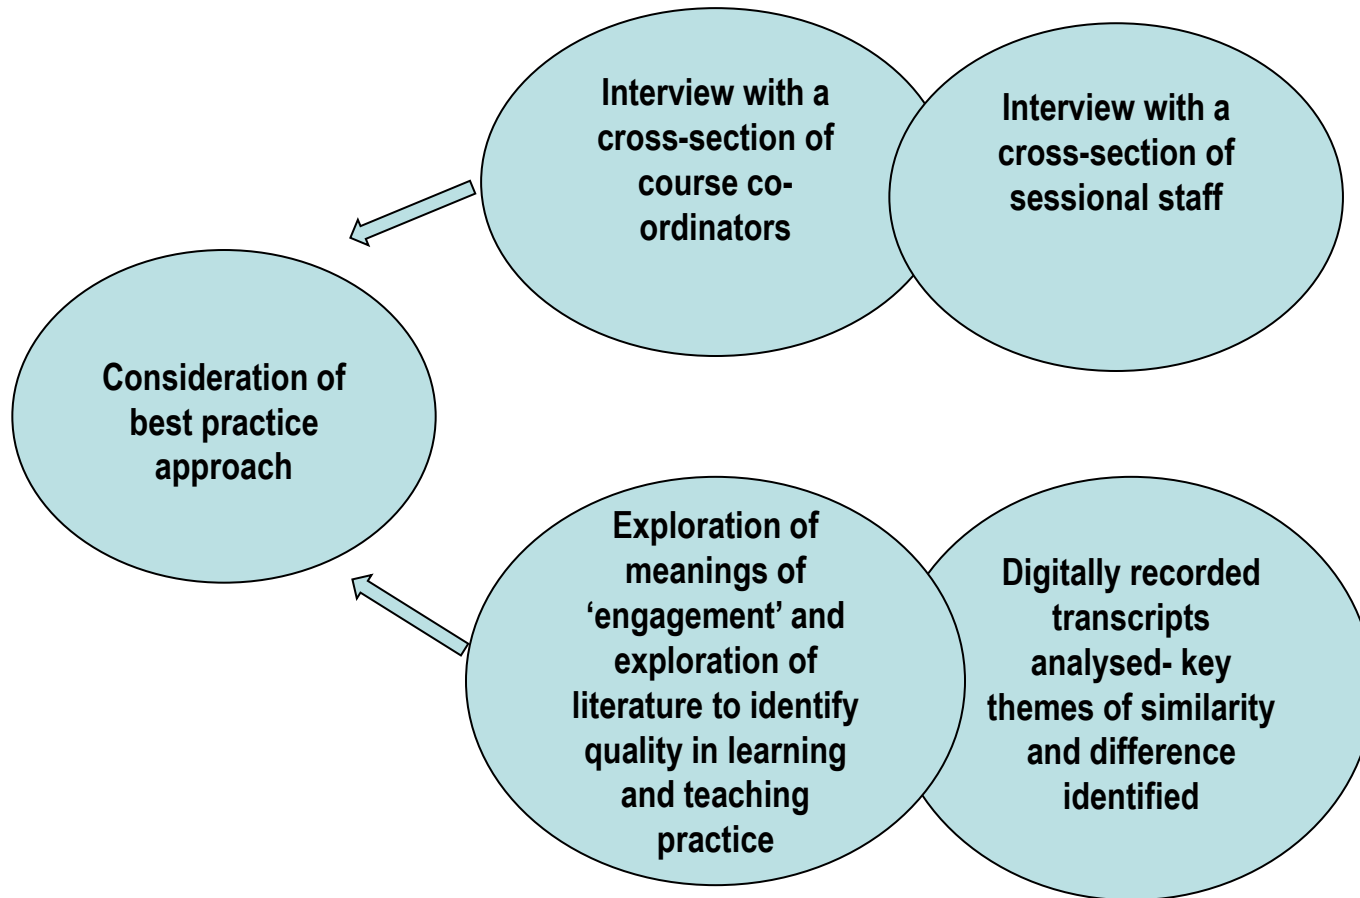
Interview with a cross-section of course co-ordinators

Interview with a cross-section of sessional staff

Consideration of best practice approach

Exploration of meanings of ‘engagement’ and exploration of literature to identify quality in learning and teaching practice

Digitally recorded transcripts analysed- key themes of similarity and difference identified